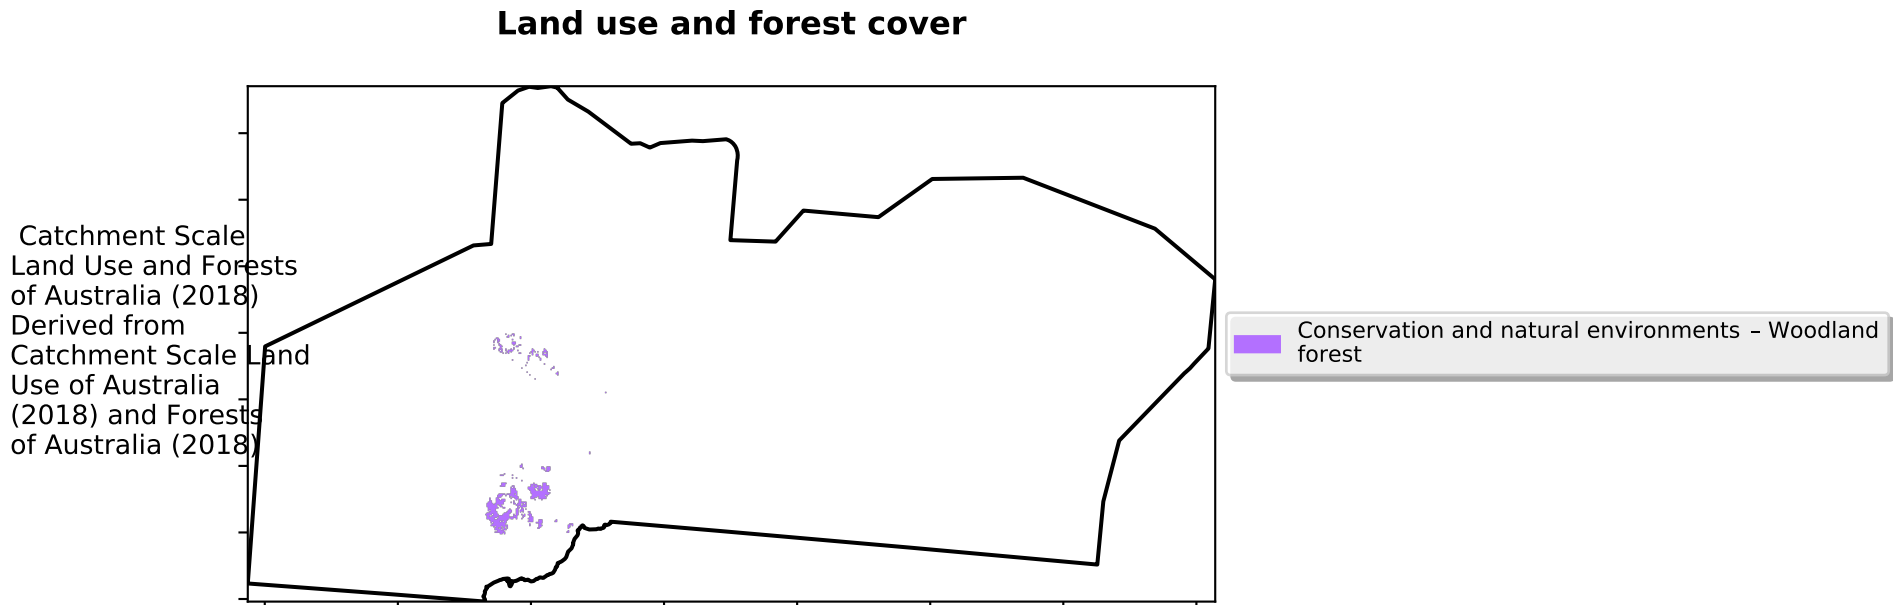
Land use and forest cover

Catchment Scale Land Use and Forests of Australia (2018) Derived from Catchment Scale Land Use of Australia (2018) and Forests of Australia (2018)

Conservation and natural environments – Woodland forest